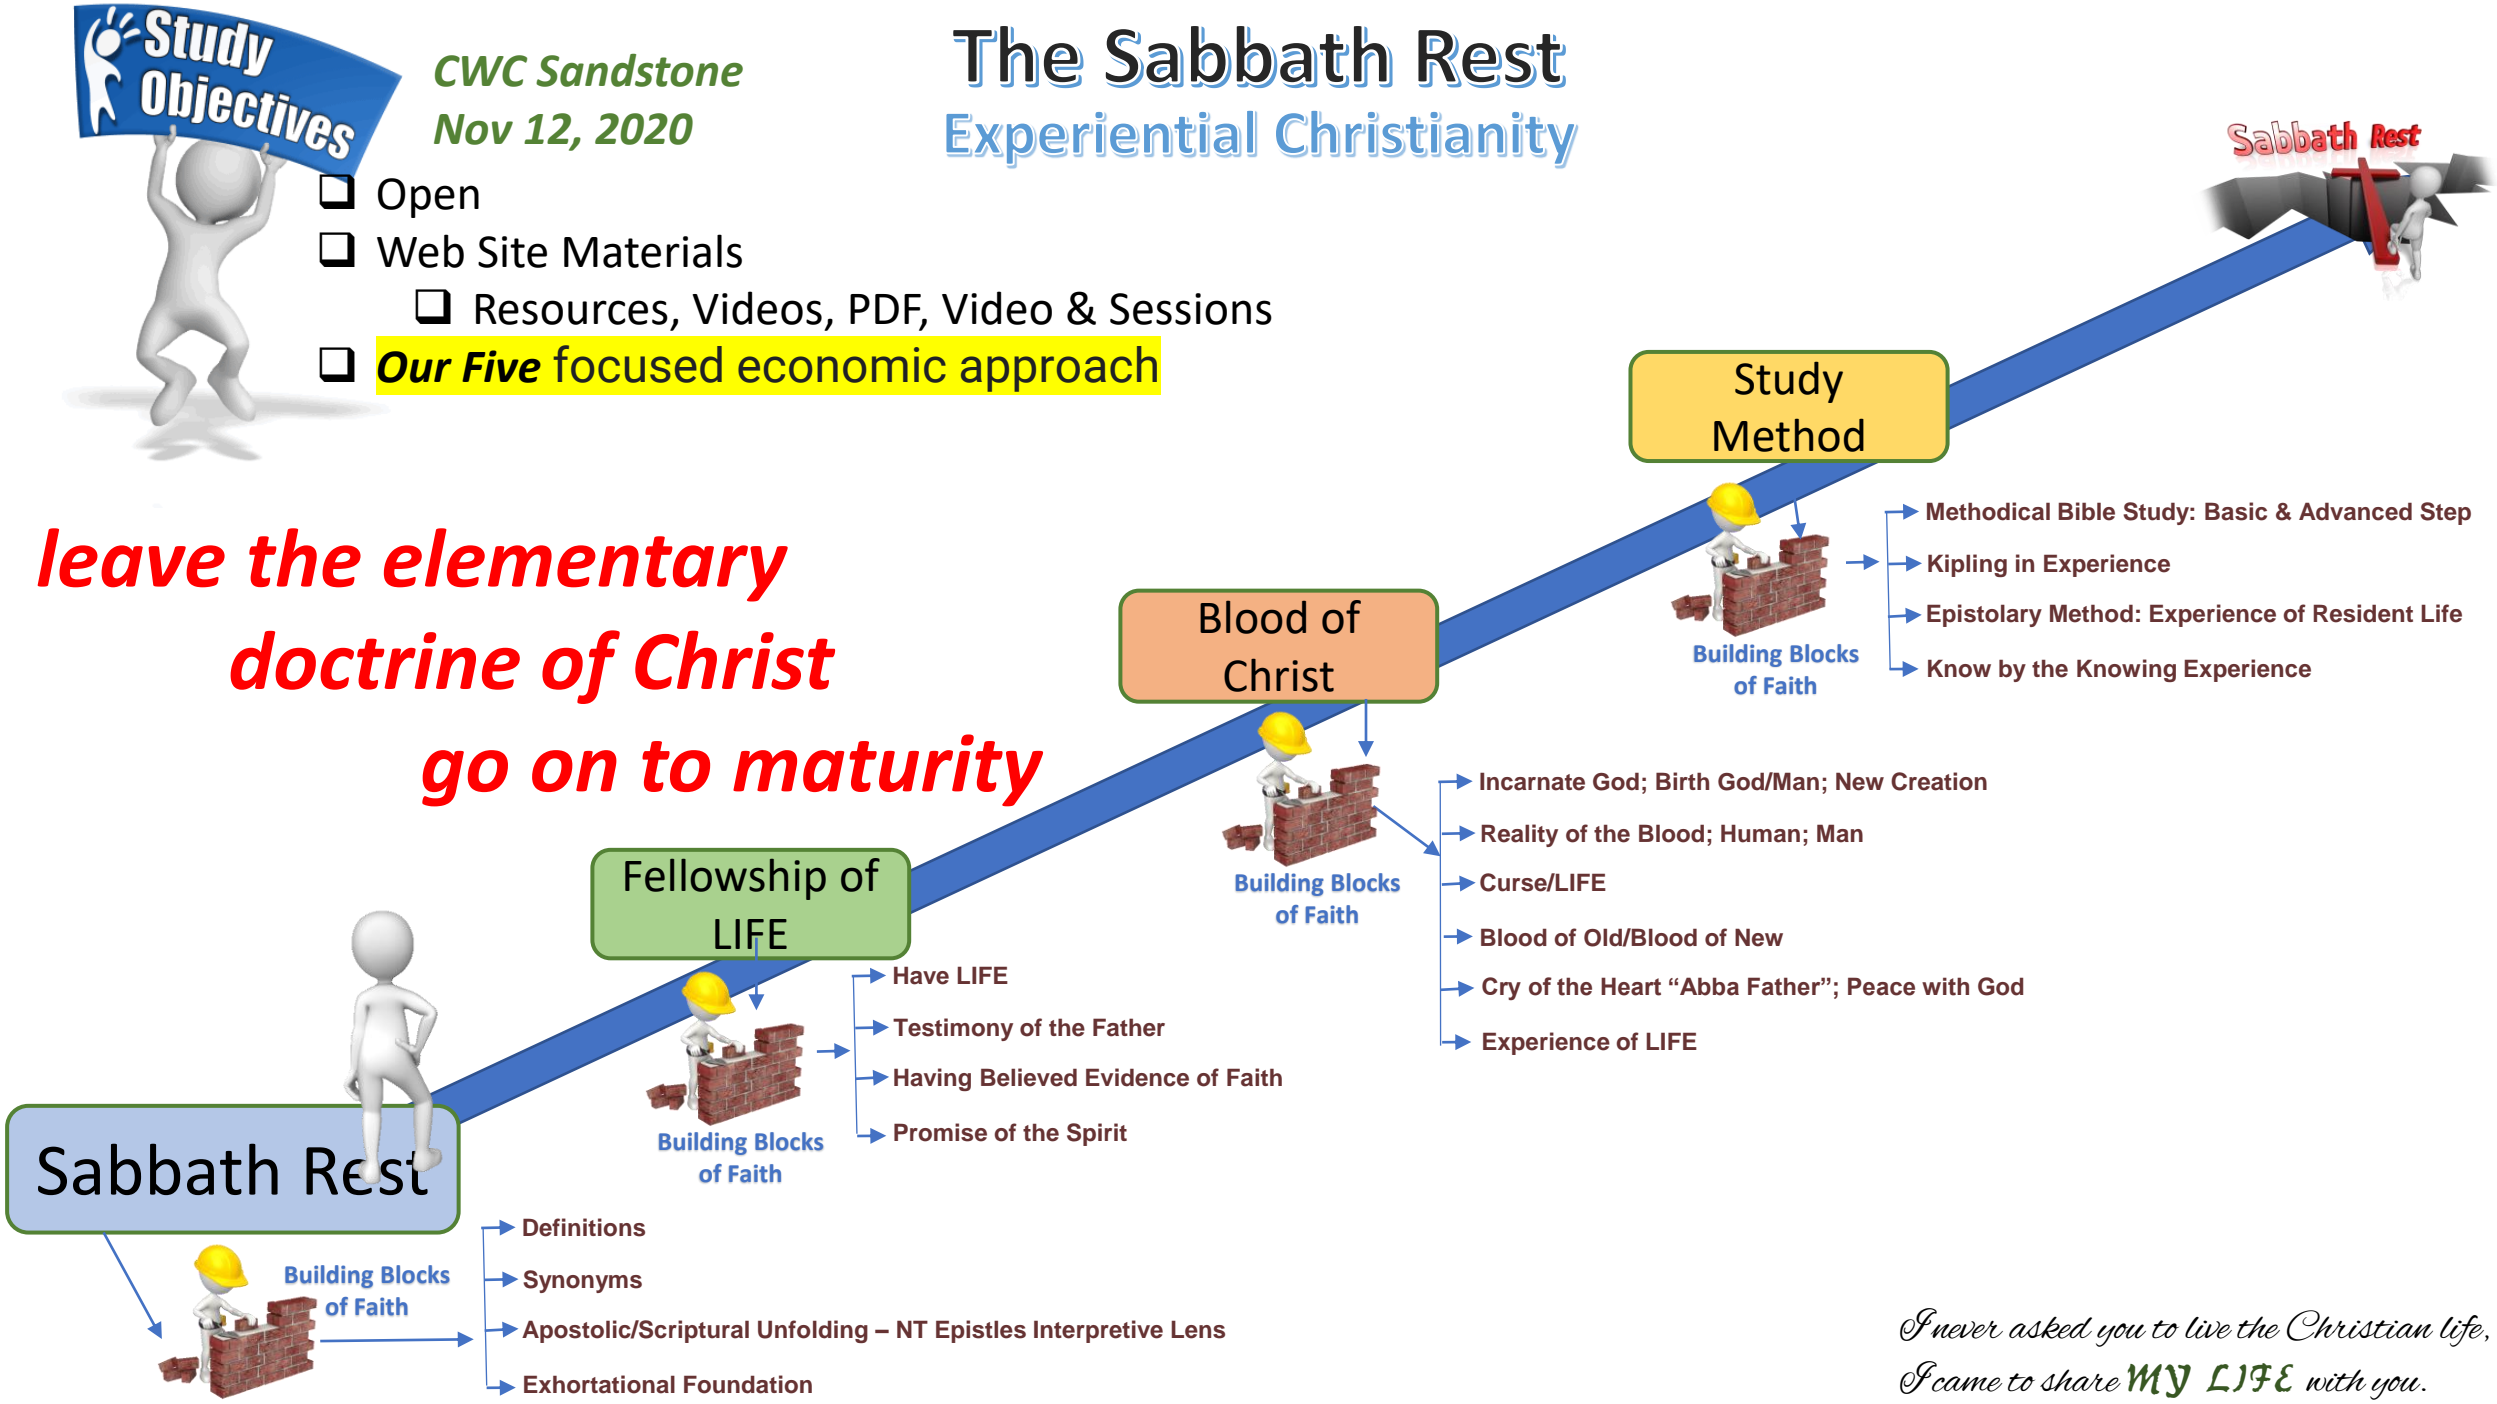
Study Objectives

CWC Sandstone
Nov 12, 2020

The Sabbath Rest
Experiential Christianity

Sabbath Rest

❑ Open
❑ Web Site Materials
❑ Resources, Videos, PDF, Video & Sessions
❑ Our Five focused economic approach

leave the elementary
doctrine of Christ
go on to maturity

Study Method

Building Blocks of Faith

Methodical Bible Study: Basic & Advanced Step
Kipling in Experience
Epistolary Method: Experience of Resident Life
Know by the Knowing Experience

Blood of Christ

Building Blocks of Faith

Incarnate God; Birth God/Man; New Creation
Reality of the Blood; Human; Man
Curse/LIFE
Blood of Old/Blood of New
Cry of the Heart "Abba Father"; Peace with God
Experience of LIFE

Fellowship of LIFE

Building Blocks of Faith

Have LIFE
Testimony of the Father
Having Believed Evidence of Faith
Promise of the Spirit

Sabbath Rest

Building Blocks of Faith

Definitions
Synonyms
Apostolic/Scriptural Unfolding – NT Epistles Interpretive Lens
Exhortational Foundation

I never asked you to live the Christian life,
I came to share MY LIFE with you.